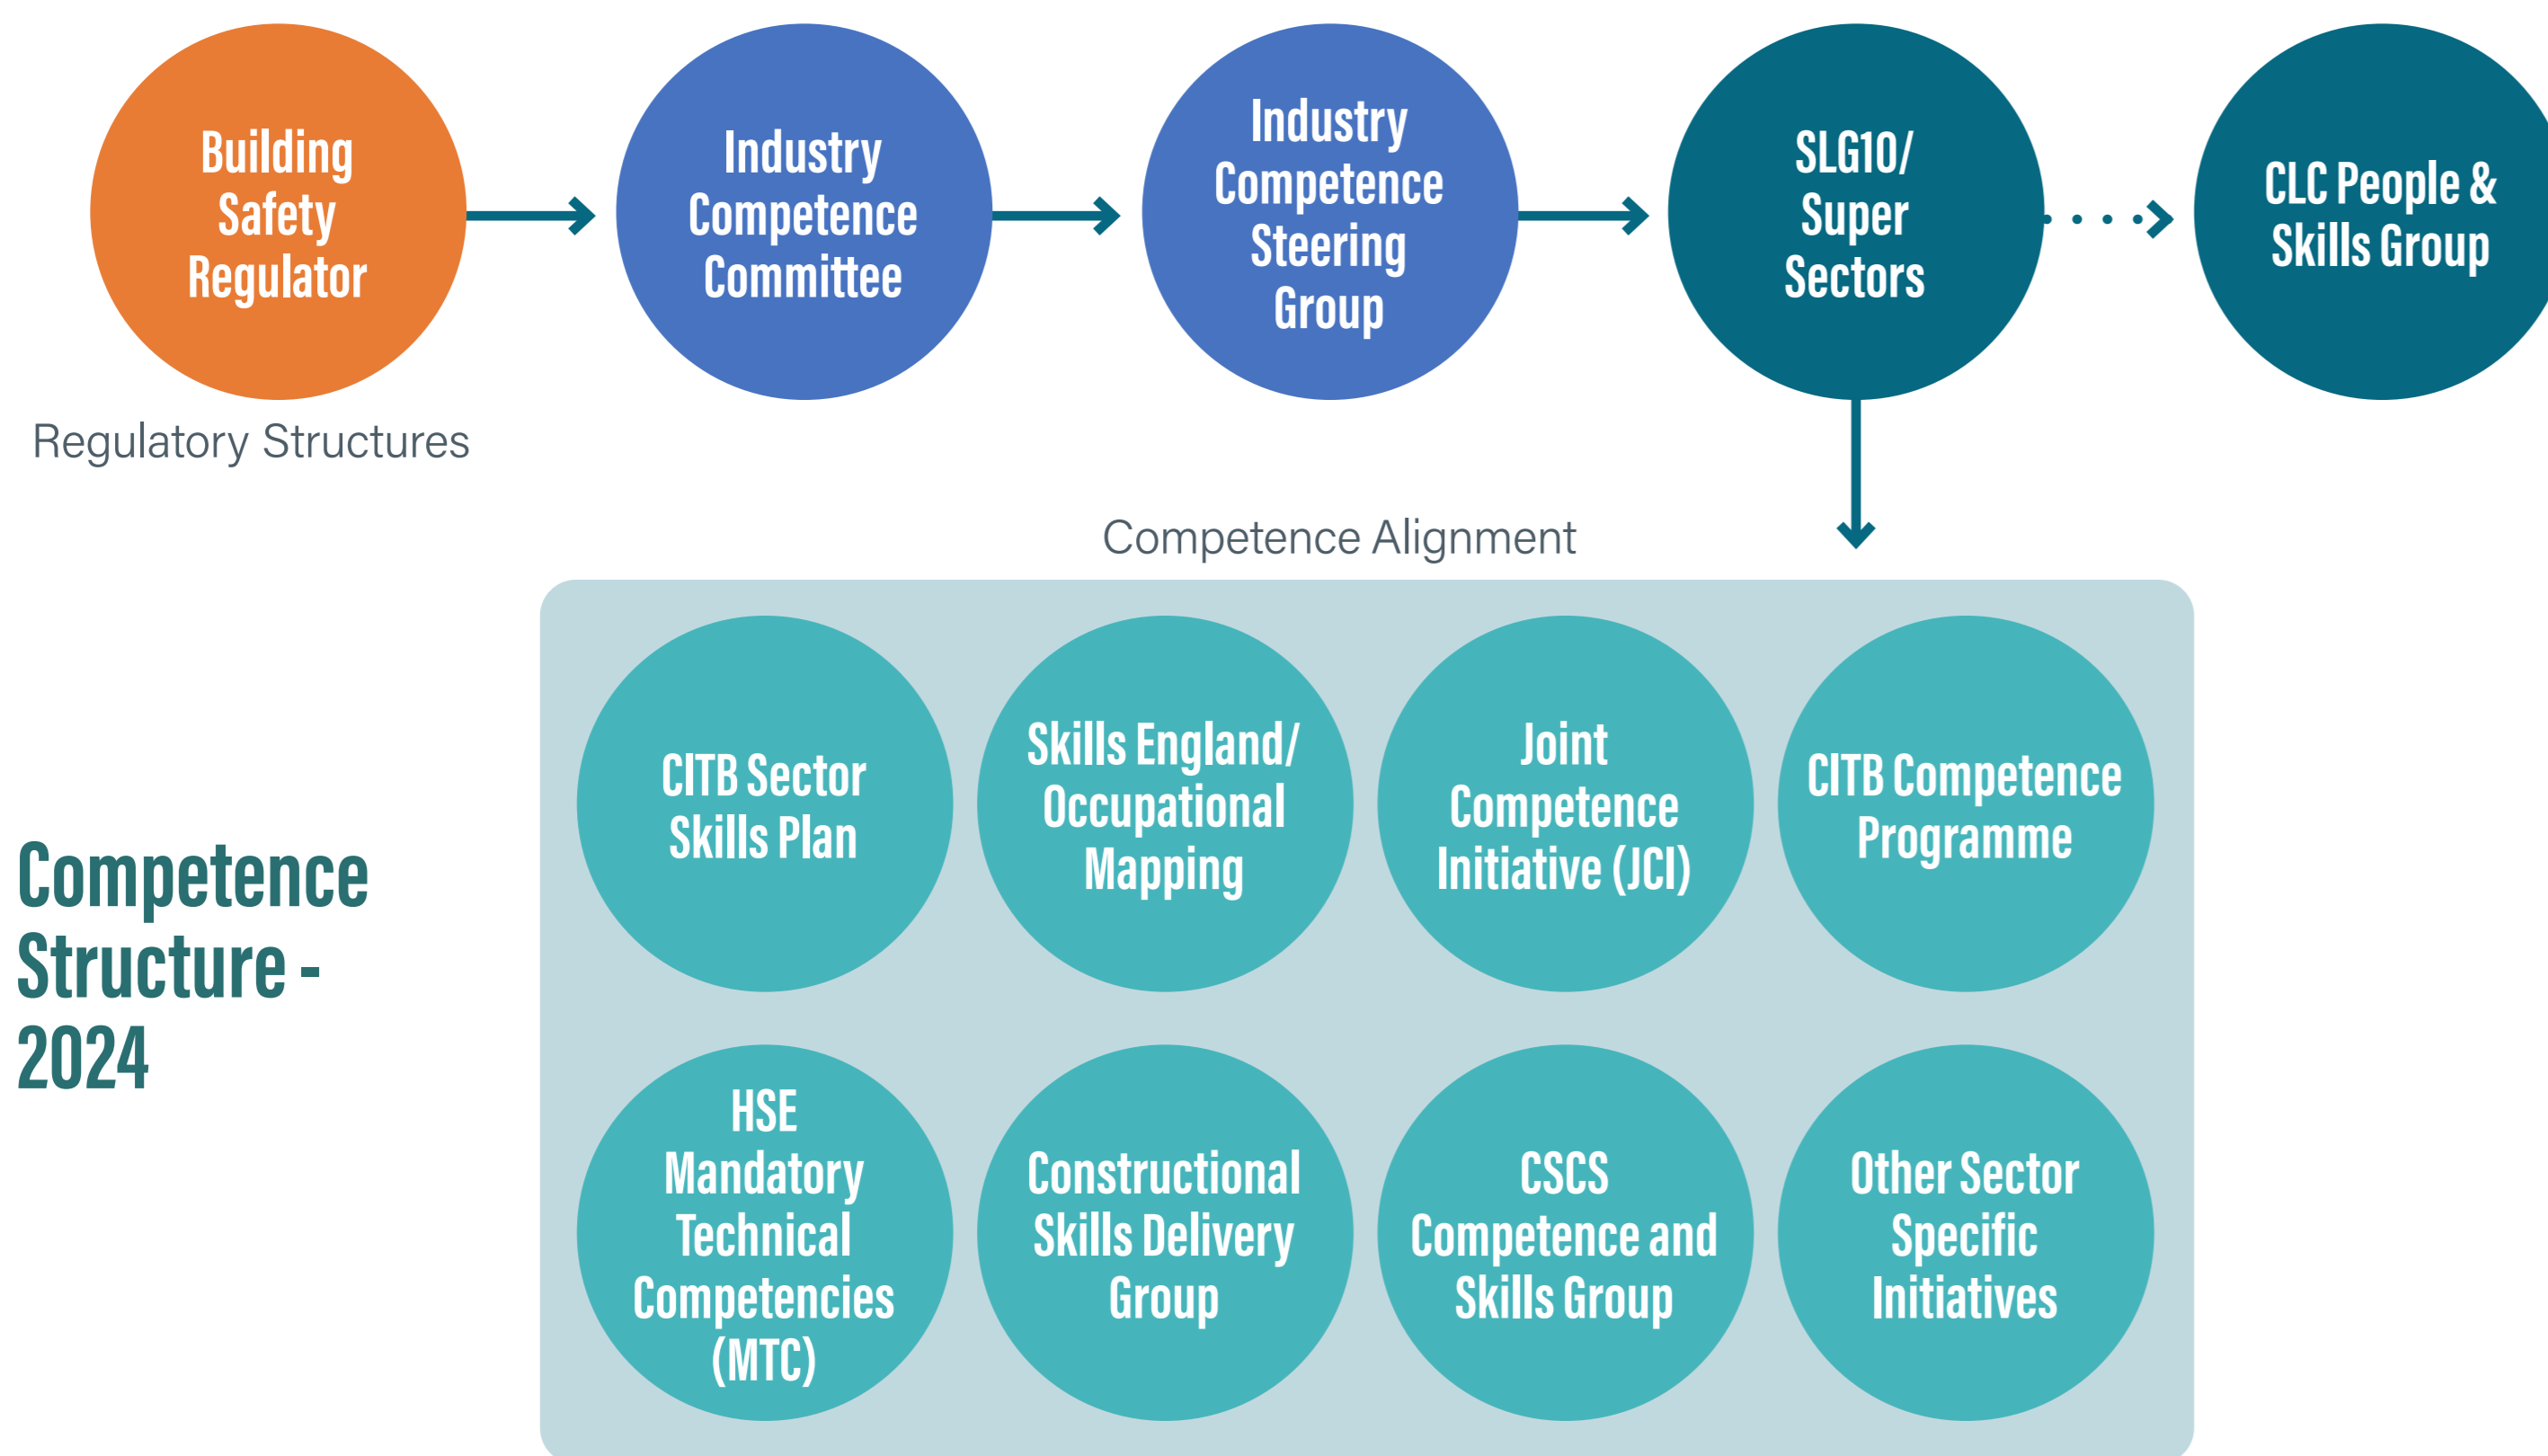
Building Safety Regulator

Industry Competence Committee

Industry Competence Steering Group

SLG10/ Super Sectors

CLC People & Skills Group

Regulatory Structures

Competence Alignment

Competence Structure - 2024

CITB Sector Skills Plan

Skills England/ Occupational Mapping

Joint Competence Initiative (JCI)

CITB Competence Programme

HSE Mandatory Technical Competencies (MTC)

Constructional Skills Delivery Group

CSCS Competence and Skills Group

Other Sector Specific Initiatives